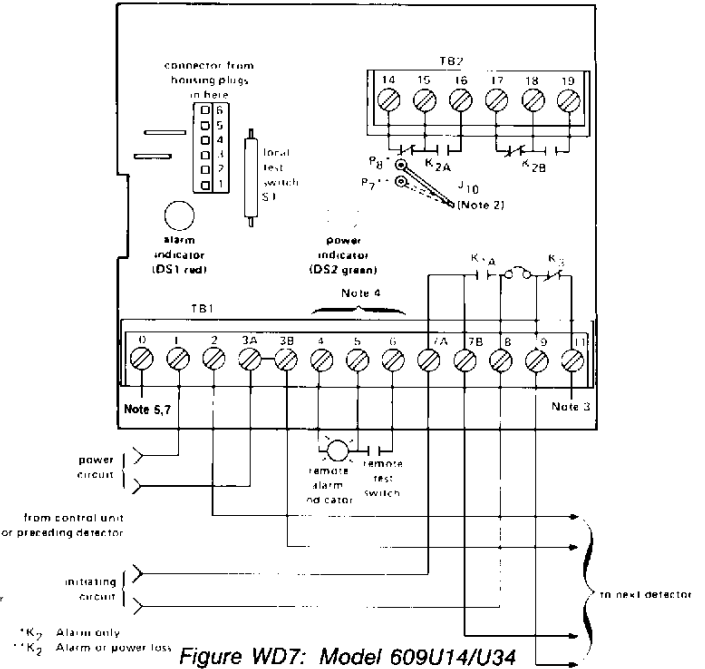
connector from housing plugs in here

6
5
4
3
2
1

local test switch S1

alarm indicator (DS1 red)

power indicator (DS2 green)

TB2

14 15 16 17 18 19

$K_{2A}$

$K_{2B}$

$P_8$*

$P_7$**

$J_{10}$

(Note 2)

$K_{1A}$

$K_3$

Note 4

TB1

0 1 2 3A 3B 4 5 6 7A 7B 8 9 11

Note 5,7

Note 3

power circuit

remote alarm indicator

remote test switch

from control unit or preceding detector

initiating circuit

to next detector

*$K_2$ Alarm only
**$K_2$ Alarm or power loss

Figure WD7: Model 609U14/U34